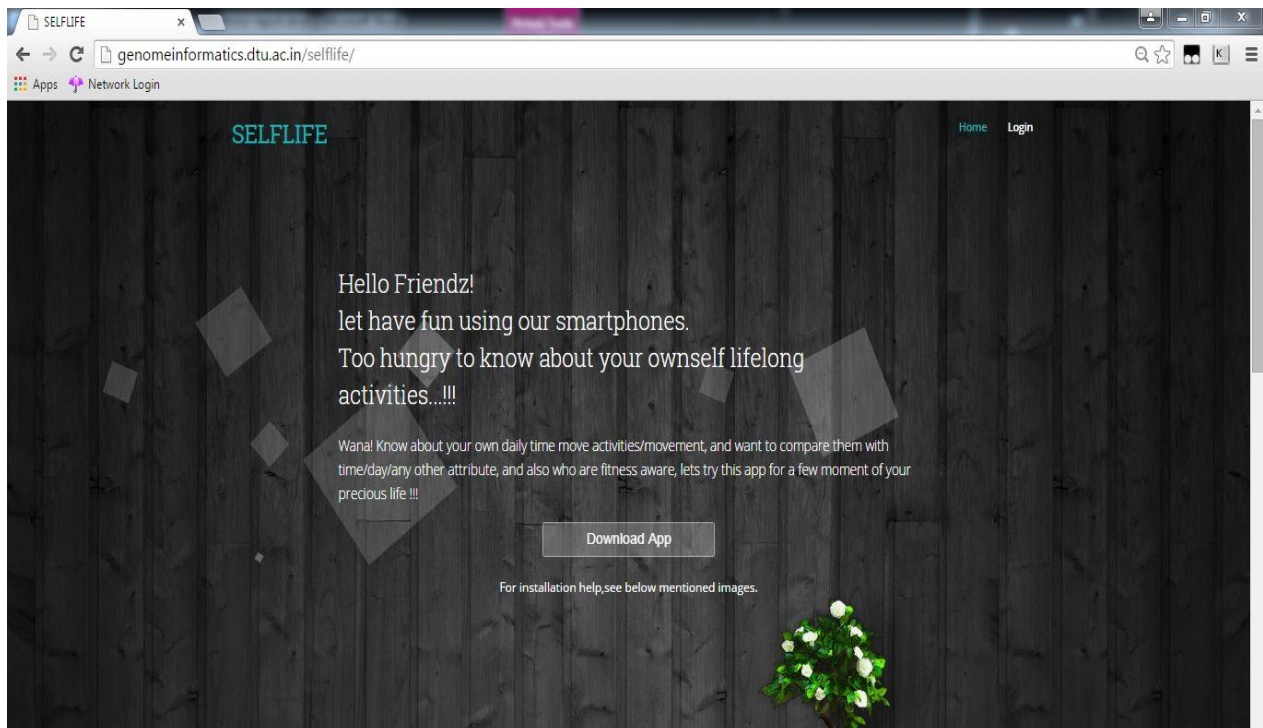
SELFLIFE

genomeinformatics.dtu.ac.in/selflife/

Apps Network Login

SELFLIFE

Home Login

Hello Friendz!
let have fun using our smartphones.
Too hungry to know about your ownself lifelong activities....!!!

Wana! Know about your own daily time move activities/movement, and want to compare them with time/day/any other attribute, and also who are fitness aware, lets try this app for a few moment of your precious life !!!

Download App

For installation help,see below mentioned images.